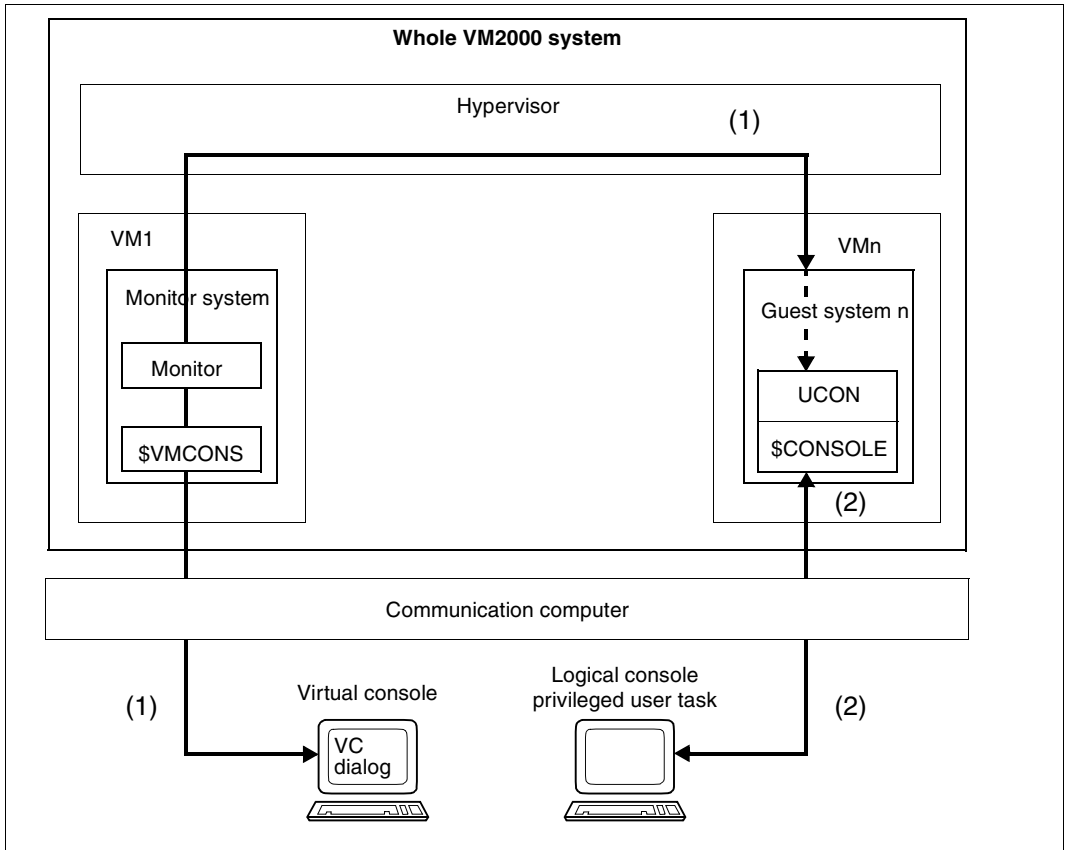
Whole VM2000 system

Hypervisor

(1)

VM1

Monitor system

Monitor

$VMCONS

VMn

Guest system n

UCON

$CONSOLE

(2)

Communication computer

(1)

Virtual console

VC dialog

Logical console privileged user task

(2)